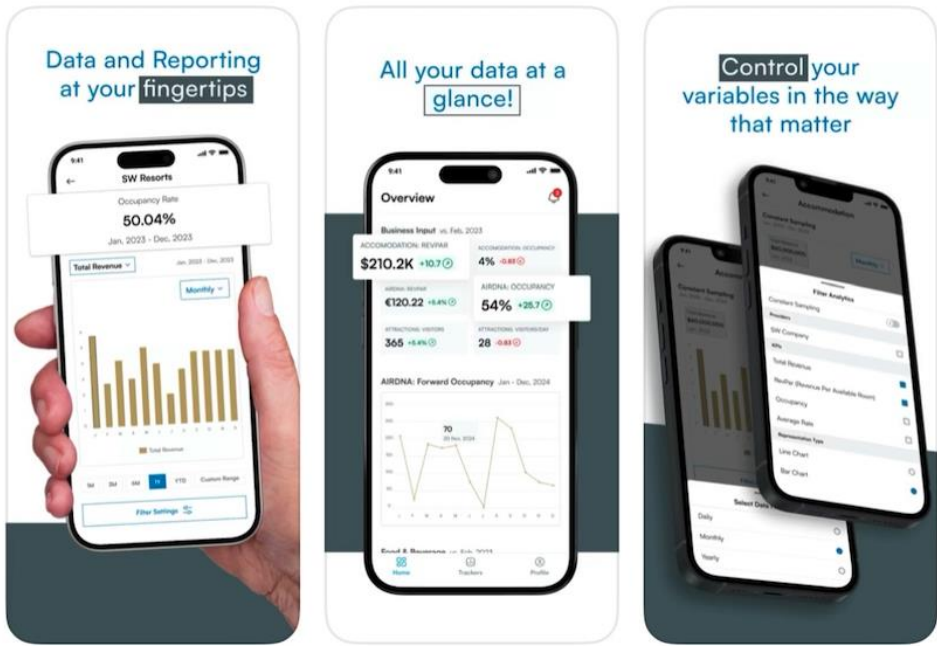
Data and Reporting at your fingertips

9:41

SW Resorts

Occupancy Rate

50.04%

Jan, 2023 - Dec, 2023

Total Revenue

Jan, 2023 - Dec, 2023

Monthly

Total Revenue

1M 3M 6M 1Y YTD Custom Range

Filter Settings

All your data at a glance!

9:41

Overview

Business Input vs. Feb, 2023

ACCOMODATION: REVPAR

$210.2K +10.7

ACCOMODATION: OCCUPANCY

4% -0.83

AIRDNA: REVPAR

€120.22 +5.4%

AIRDNA: OCCUPANCY

54% +25.7

ATTRACTIONS: VISITORS

365 +5.4%

ATTRACTIONS: VISITORS/DAY

28 -0.83

AIRDNA: Forward Occupancy Jan - Dec, 2024

70

20 Nov, 2024

Food & Beverage vs. Feb, 2023

Home Trackers Profile

Control your variables in the way that matter

Accommodation

Constant Sampling

Monthly

Filter Analytics

Constant Sampling

Providers

SW Company

KPIs

Total Revenue

RevPar (Revenue Per Available Room)

Occupancy

Average Rate

Representation Type

Line Chart

Bar Chart

Select Data

Daily

Monthly

Yearly